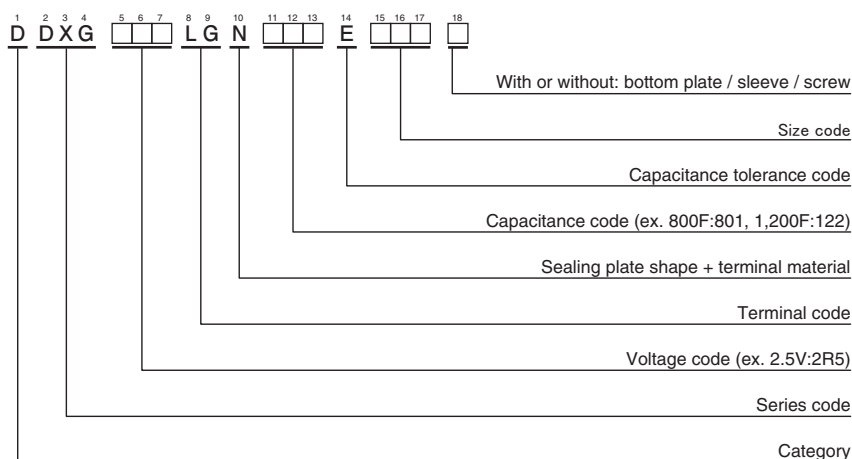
1 2 3 4 5 6 7 8 9 10 11 12 13 14 15 16 17 18

D DXG □□□ LG N □□□ E □□□ □

With or without: bottom plate / sleeve / screw

Size code

Capacitance tolerance code

Capacitance code (ex. 800F:801, 1,200F:122)

Sealing plate shape + terminal material

Terminal code

Voltage code (ex. 2.5V:2R5)

Series code

Category